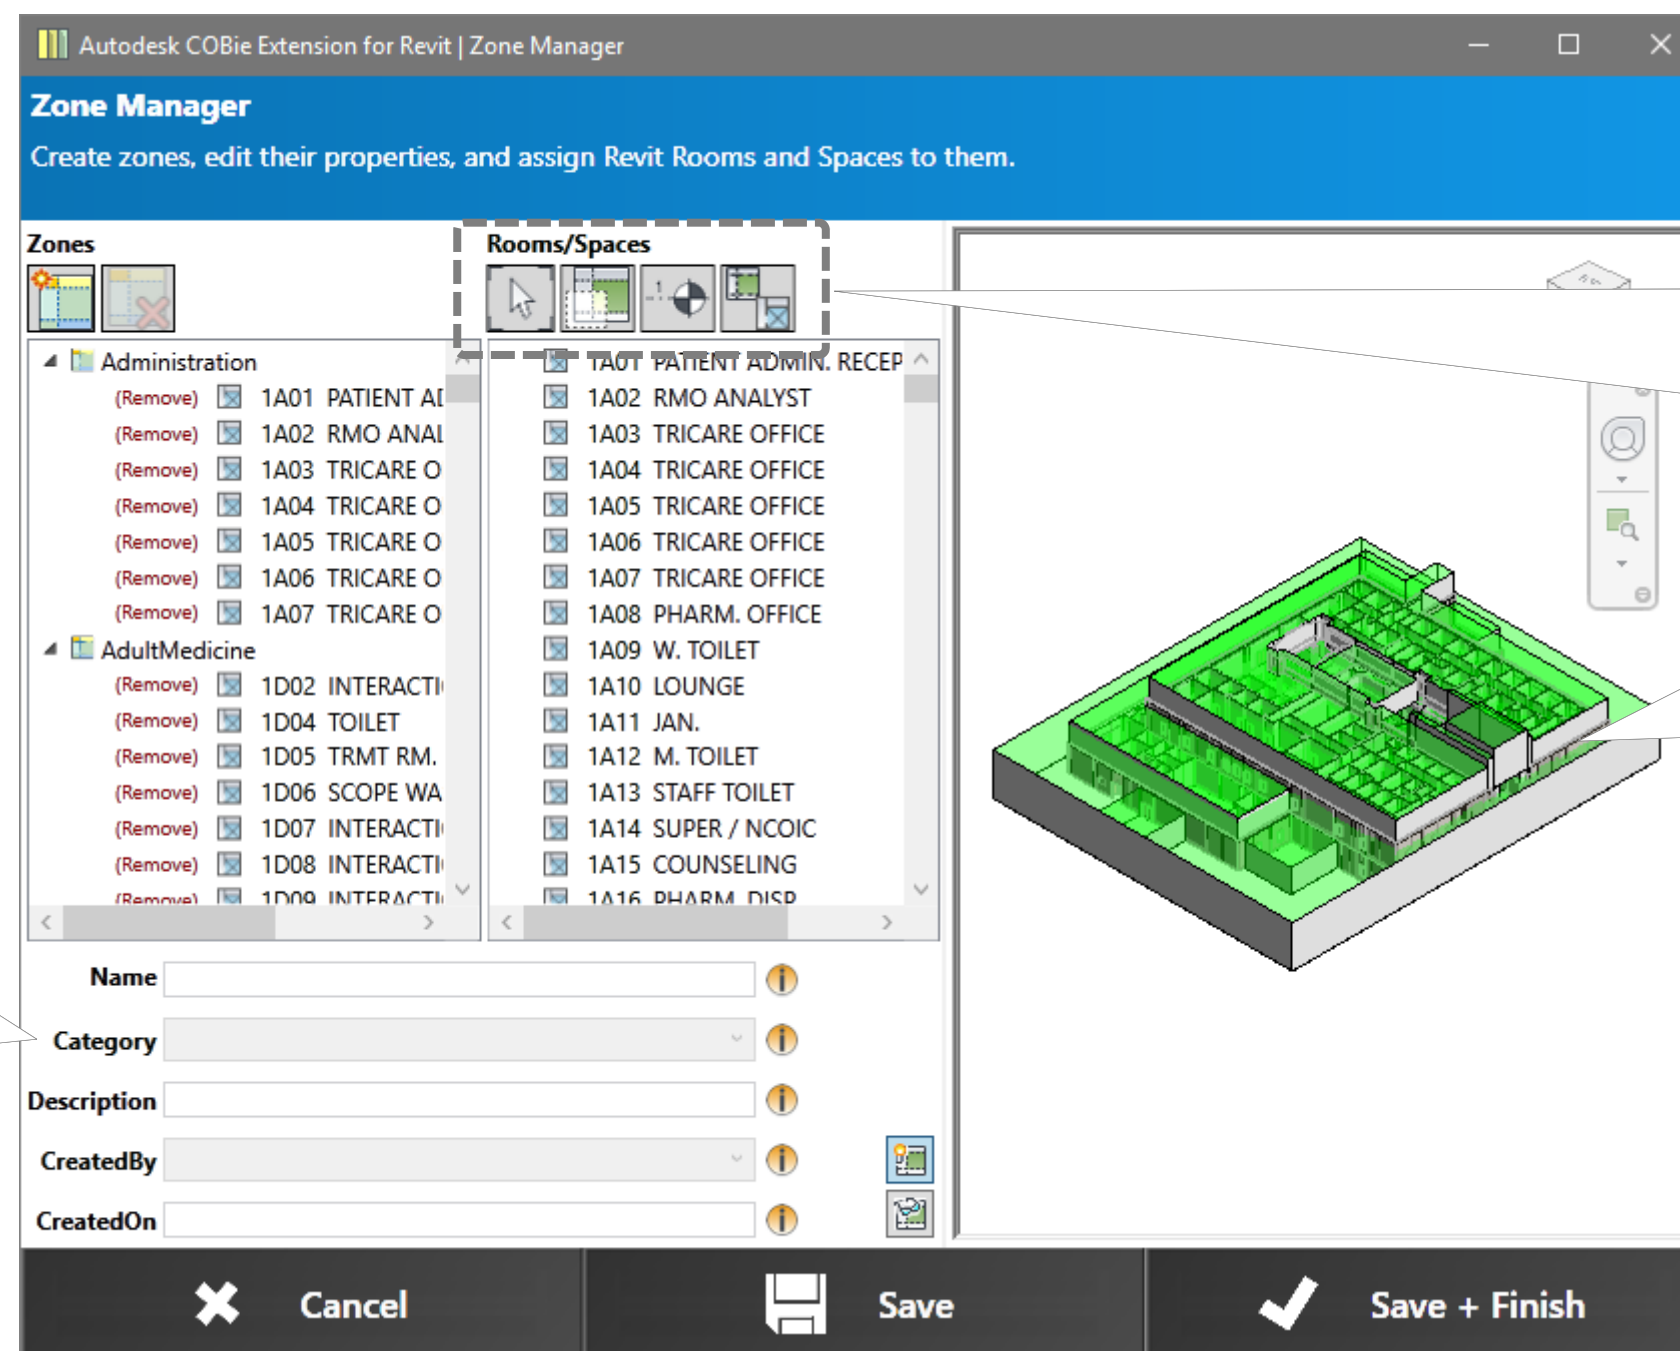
Autodesk COBie Extension for Revit | Zone Manager

Zone Manager

Create zones, edit their properties, and assign Revit Rooms and Spaces to them.

Zones

Administration
(Remove) 1A01 PATIENT AI
(Remove) 1A02 RMO ANAI
(Remove) 1A03 TRICARE O
(Remove) 1A04 TRICARE O
(Remove) 1A05 TRICARE O
(Remove) 1A06 TRICARE O
(Remove) 1A07 TRICARE O
AdultMedicine
(Remove) 1D02 INTERACTI
(Remove) 1D04 TOILET
(Remove) 1D05 TRMT RM.
(Remove) 1D06 SCOPE WA
(Remove) 1D07 INTERACTI
(Remove) 1D08 INTERACTI
(Remove) 1D09 INTERACTI

Rooms/Spaces

1A01 PATIENT ADMIN. RECEP
1A02 RMO ANALYST
1A03 TRICARE OFFICE
1A04 TRICARE OFFICE
1A05 TRICARE OFFICE
1A06 TRICARE OFFICE
1A07 TRICARE OFFICE
1A08 PHARM. OFFICE
1A09 W. TOILET
1A10 LOUNGE
1A11 JAN.
1A12 M. TOILET
1A13 STAFF TOILET
1A14 SUPER / NCOIC
1A15 COUNSELING
1A16 PHARM. DISP.

Name
Category
Description
CreatedBy
CreatedOn

Cancel
Save
Save + Finish